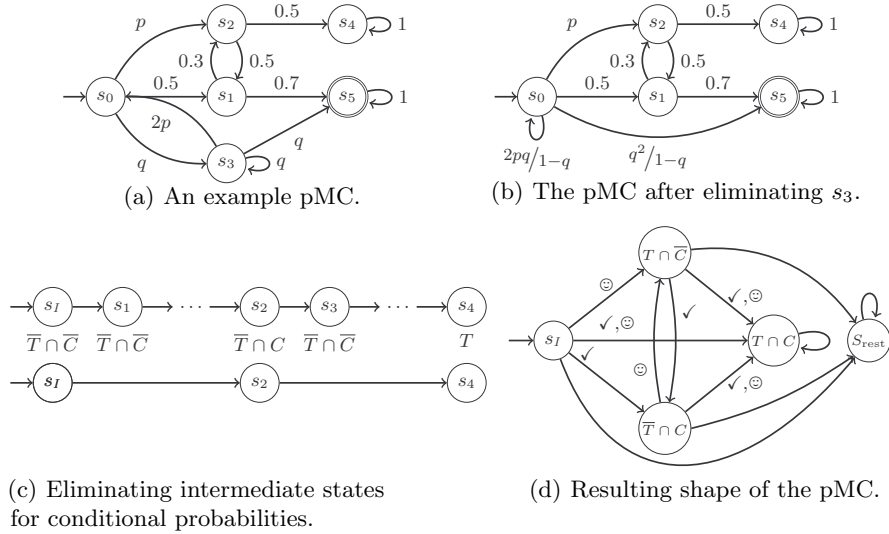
$p$ $s_2$ $0.5$ $s_4$ $1$
$0.3$ $0.5$
$s_0$ $0.5$ $s_1$ $0.7$ $s_5$ $1$
$2p$ $q$
$q$ $s_3$ $q$

(a) An example pMC.

$p$ $s_2$ $0.5$ $s_4$ $1$
$0.3$ $0.5$
$s_0$ $0.5$ $s_1$ $0.7$ $s_5$ $1$
$^{2pq}/_{1-q}$ $^{q^2}/_{1-q}$

(b) The pMC after eliminating $s_3$.

$s_I$ $s_1$ $\cdots$ $s_2$ $s_3$ $\cdots$ $s_4$
$\overline{T} \cap \overline{C}$ $\overline{T} \cap \overline{C}$ $\overline{T} \cap C$ $\overline{T} \cap \overline{C}$ $T$
$s_I$ $s_2$ $s_4$

(c) Eliminating intermediate states for conditional probabilities.

$T \cap \overline{C}$
☺ ✓,☺
$s_I$ ✓,☺ ✓ $T \cap C$ $S_{\text{rest}}$
✓ ☺
✓,☺
$\overline{T} \cap C$

(d) Resulting shape of the pMC.